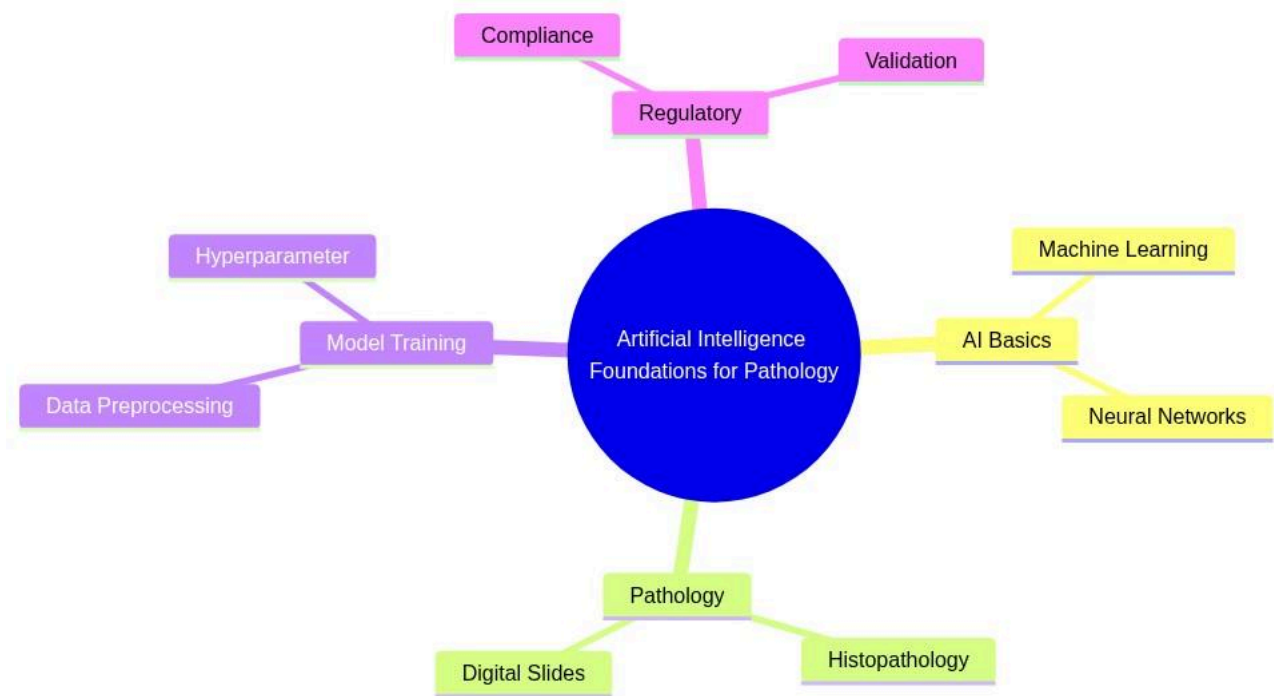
Compliance

Validation

Regulatory

Hyperparameter

Machine Learning

Model Training

Artificial Intelligence Foundations for Pathology

AI Basics

Data Preprocessing

Neural Networks

Pathology

Digital Slides

Histopathology